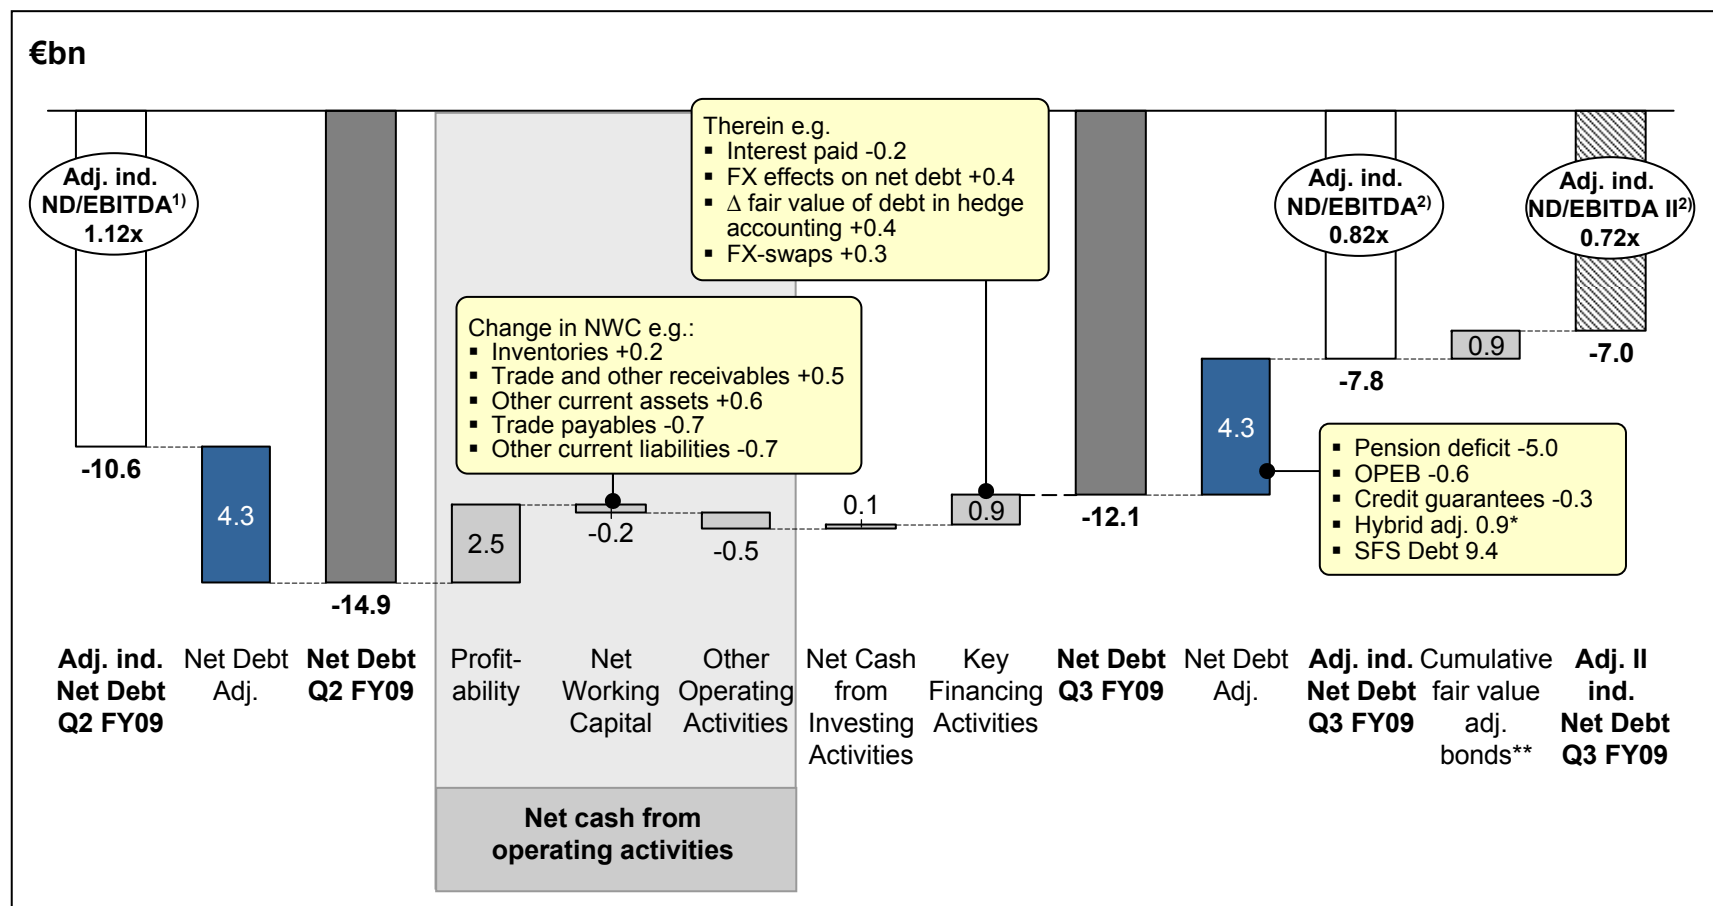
€bn

Adj. ind. ND/EBITDA$^{1)}$ 1.12x

Therein e.g.
▪ Interest paid -0.2
▪ FX effects on net debt +0.4
▪ ∆ fair value of debt in hedge accounting +0.4
▪ FX-swaps +0.3

Adj. ind. ND/EBITDA$^{2)}$ 0.82x

Adj. ind. ND/EBITDA II$^{2)}$ 0.72x

Change in NWC e.g.:
▪ Inventories +0.2
▪ Trade and other receivables +0.5
▪ Other current assets +0.6
▪ Trade payables -0.7
▪ Other current liabilities -0.7

0.9
-7.0
-7.8
4.3

▪ Pension deficit -5.0
▪ OPEB -0.6
▪ Credit guarantees -0.3
▪ Hybrid adj. 0.9*
▪ SFS Debt 9.4

-10.6
4.3
2.5
-0.2
-0.5
0.1
0.9
-12.1
-14.9

Adj. ind. Net Debt Q2 FY09 | Net Debt Adj. | Net Debt Q2 FY09 | Profitability | Net Working Capital | Other Operating Activities | Net Cash from Investing Activities | Key Financing Activities | Net Debt Q3 FY09 | Net Debt Adj. | Adj. ind. Net Debt Q3 FY09 | Cumulative fair value adj. bonds** | Adj. II ind. Net Debt Q3 FY09

Net cash from operating activities